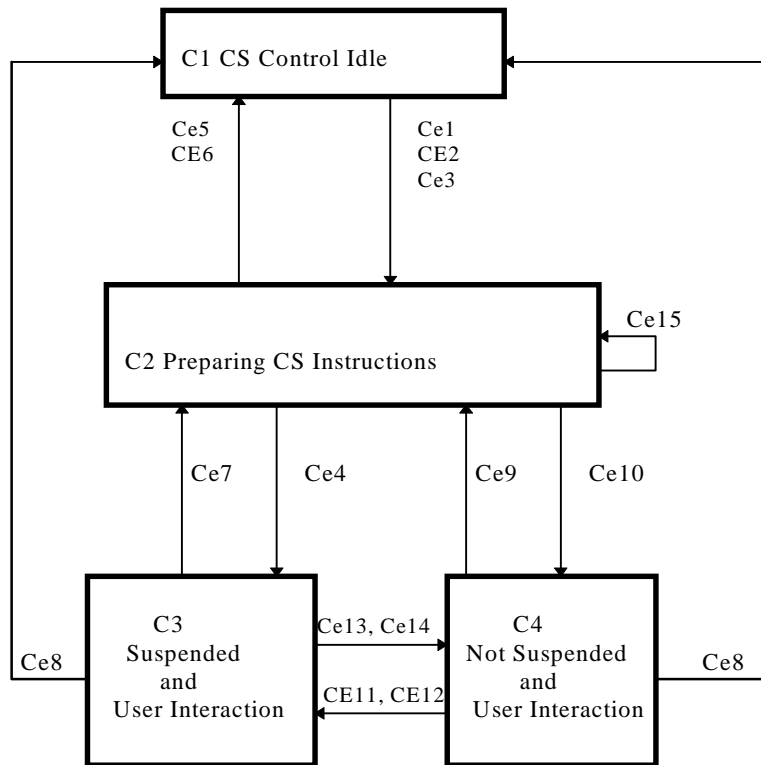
C1 CS Control Idle

Ce5
CE6

Ce1
CE2
Ce3

C2 Preparing CS Instructions

Ce15

Ce7

Ce4

Ce9

Ce10

C3
Suspended
and
User Interaction

Ce13, Ce14

CE11, CE12

C4
Not Suspended
and
User Interaction

Ce8

Ce8